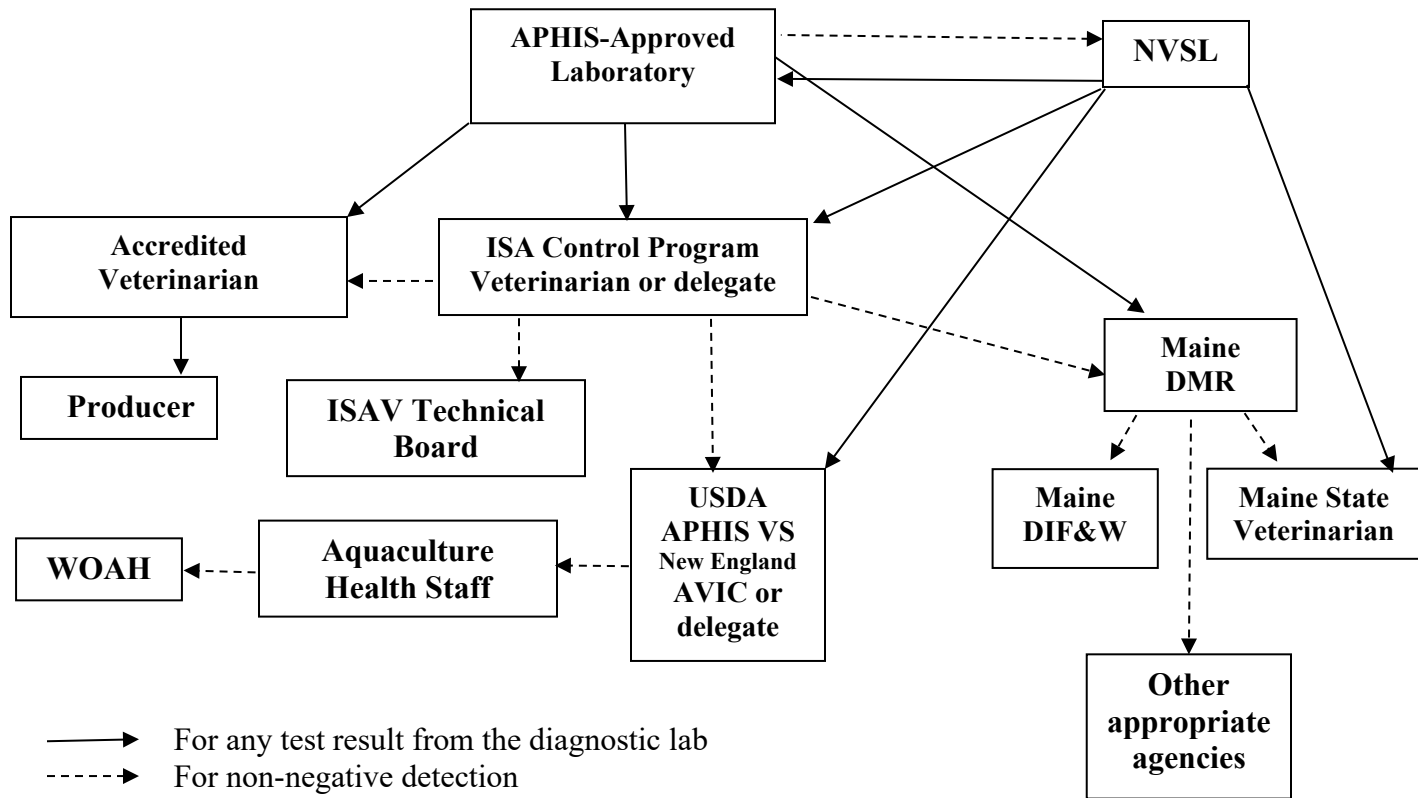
APHIS-Approved Laboratory

NVSL

Accredited Veterinarian

ISA Control Program Veterinarian or delegate

Maine DMR

Producer

ISAV Technical Board

USDA APHIS VS New England AVIC or delegate

Maine DIF&W

Maine State Veterinarian

WOAH

Aquaculture Health Staff

Other appropriate agencies

For any test result from the diagnostic lab

For non-negative detection